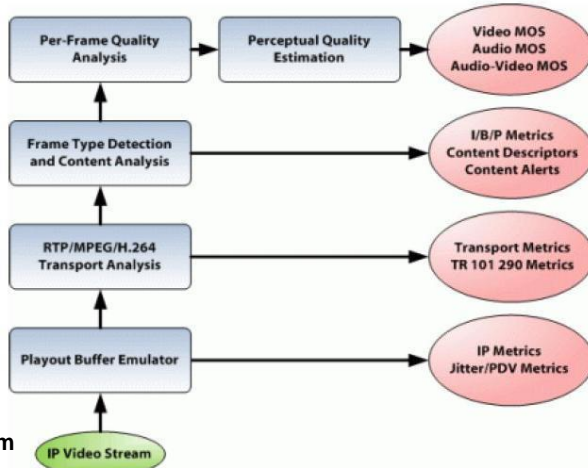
Per-Frame Quality Analysis

Perceptual Quality Estimation

Video MOS
Audio MOS
Audio-Video MOS

Frame Type Detection and Content Analysis

I/B/P Metrics
Content Descriptors
Content Alerts

RTP/MPEG/H.264 Transport Analysis

Transport Metrics
TR 101 290 Metrics

Playout Buffer Emulator

IP Metrics
Jitter/PDV Metrics

m

IP Video Stream